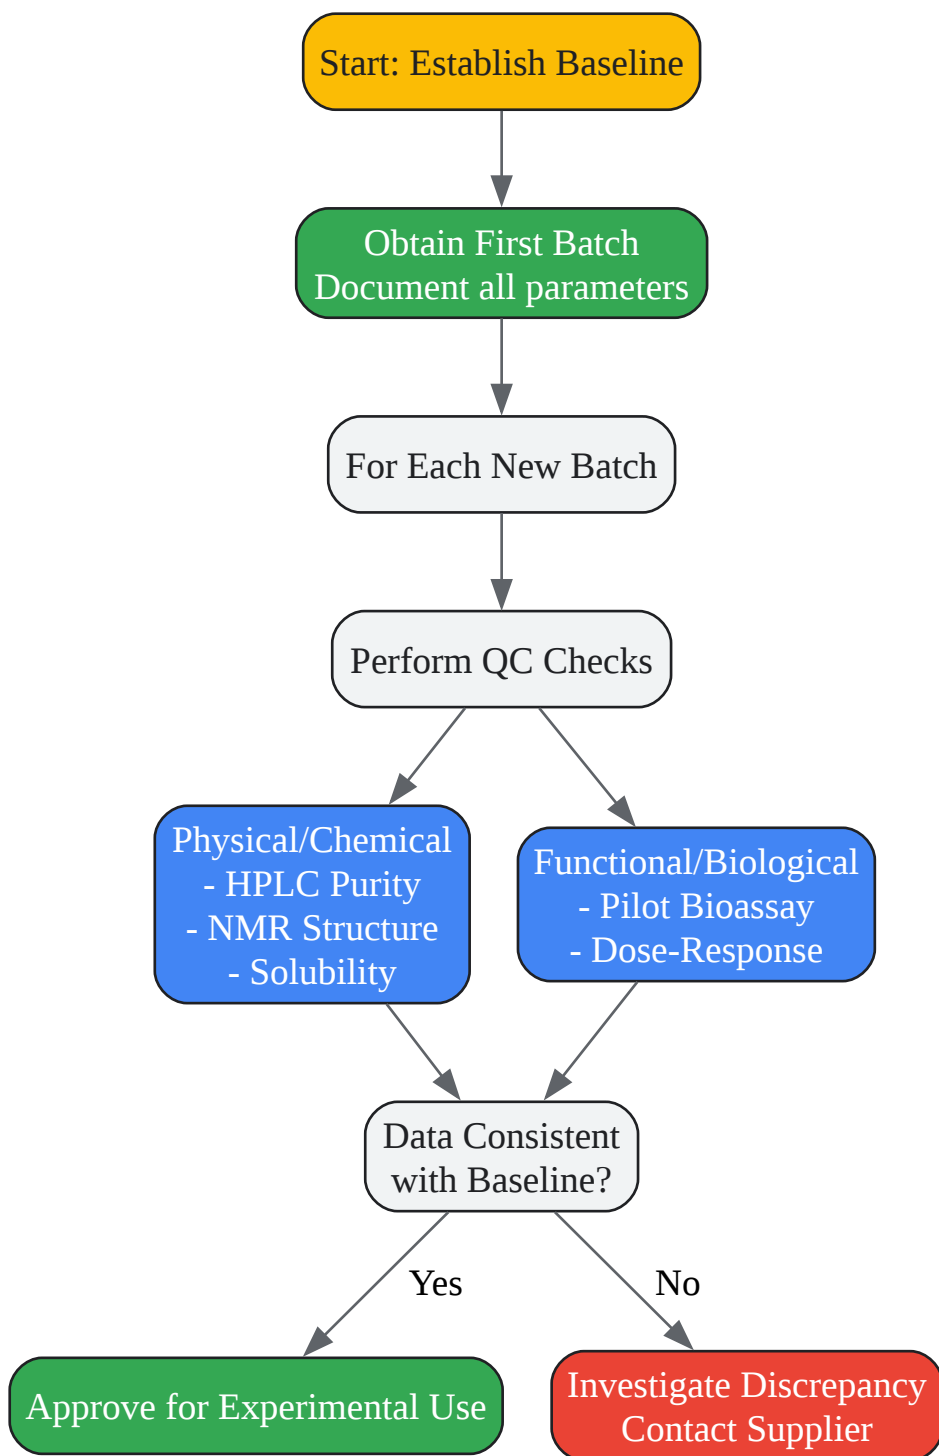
Start: Establish Baseline

Obtain First Batch
Document all parameters

For Each New Batch

Perform QC Checks

Physical/Chemical
- HPLC Purity
- NMR Structure
- Solubility

Functional/Biological
- Pilot Bioassay
- Dose-Response

Data Consistent with Baseline?

Yes

No

Approve for Experimental Use

Investigate Discrepancy
Contact Supplier